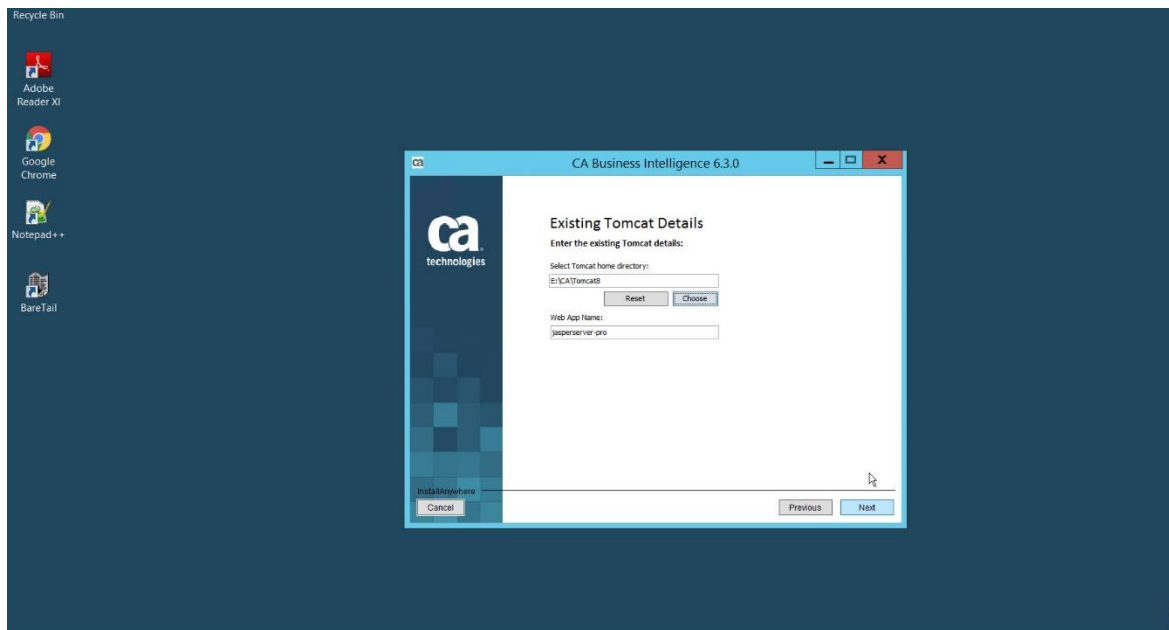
Recycle Bin

Adobe Reader XI

Google Chrome

Notepad++

BareTail

ca

CA Business Intelligence 6.3.0

ca technologies

Existing Tomcat Details

Enter the existing Tomcat details:

Select Tomcat home directory:

E:\CA\Tomcat8

Reset

Choose

Web App Name:

jasperserver-pro

InstallAnywhere

Cancel

Previous

Next